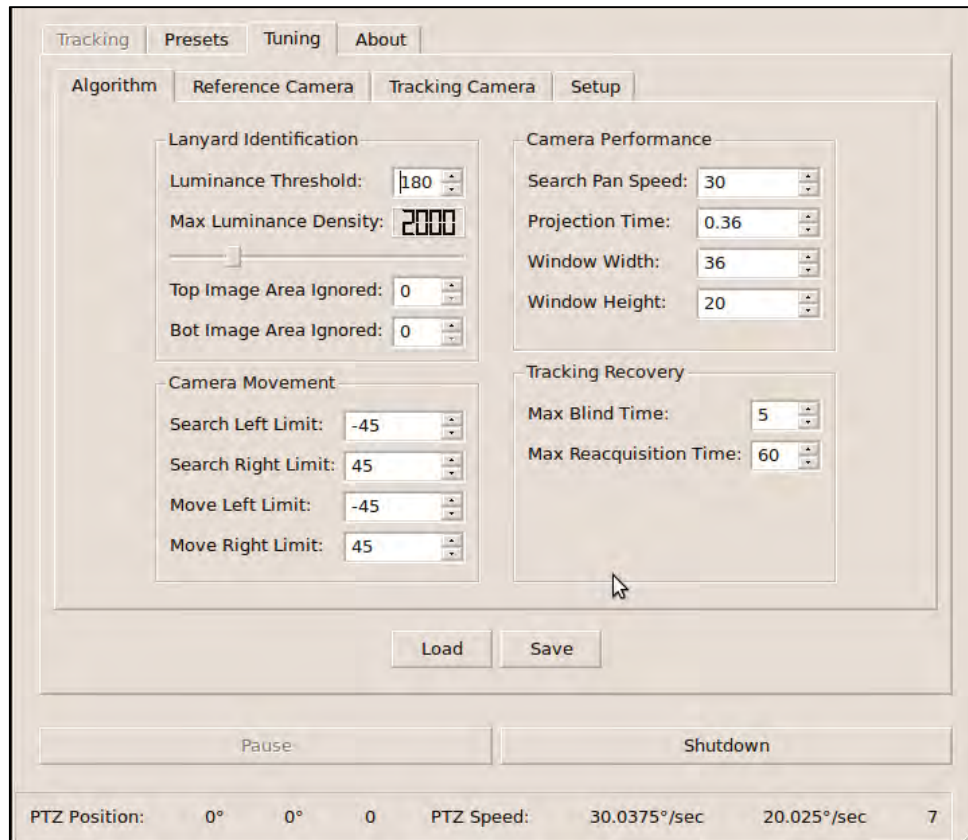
Tracking Presets Tuning About

Algorithm Reference Camera Tracking Camera Setup

Lanyard Identification

Luminance Threshold: 180

Max Luminance Density: 2000

Top Image Area Ignored: 0

Bot Image Area Ignored: 0

Camera Movement

Search Left Limit: -45

Search Right Limit: 45

Move Left Limit: -45

Move Right Limit: 45

Camera Performance

Search Pan Speed: 30

Projection Time: 0.36

Window Width: 36

Window Height: 20

Tracking Recovery

Max Blind Time: 5

Max Reacquisition Time: 60

Load Save

Pause Shutdown

PTZ Position: 0° 0° 0 PTZ Speed: 30.0375°/sec 20.025°/sec 7